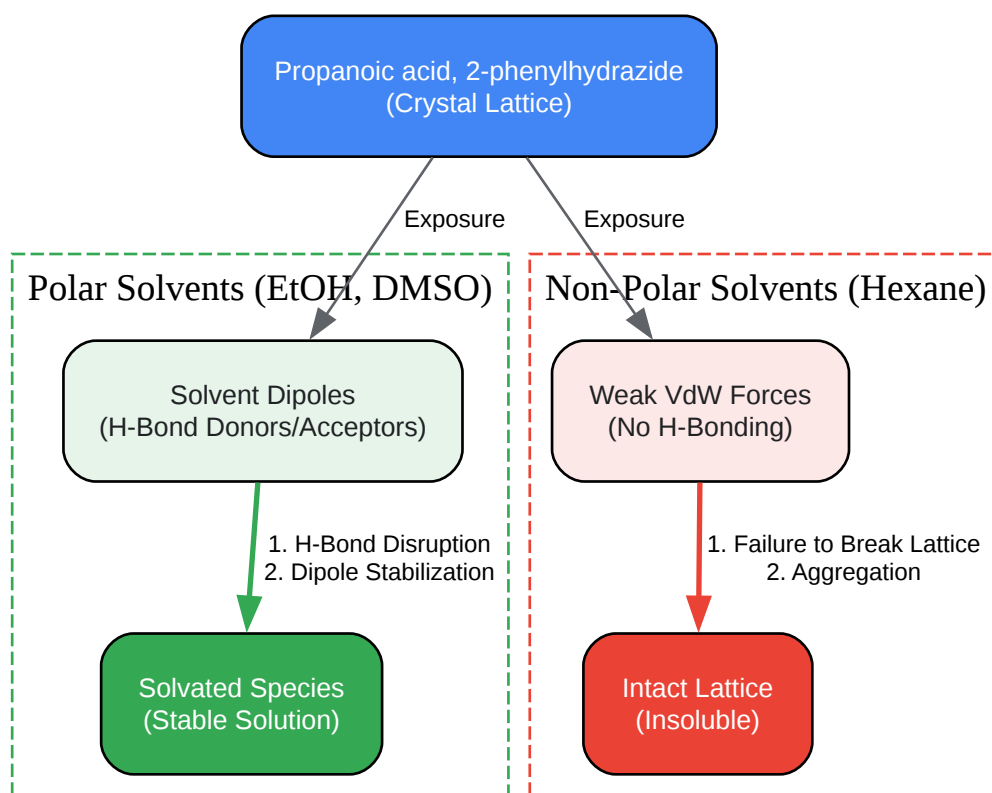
Propanoic acid, 2-phenylhydrazide
(Crystal Lattice)

Exposure

Exposure

Polar Solvents (EtOH, DMSO)

Solvent Dipoles
(H-Bond Donors/Acceptors)

1. H-Bond Disruption
2. Dipole Stabilization

Solvated Species
(Stable Solution)

Non-Polar Solvents (Hexane)

Weak VdW Forces
(No H-Bonding)

1. Failure to Break Lattice
2. Aggregation

Intact Lattice
(Insoluble)